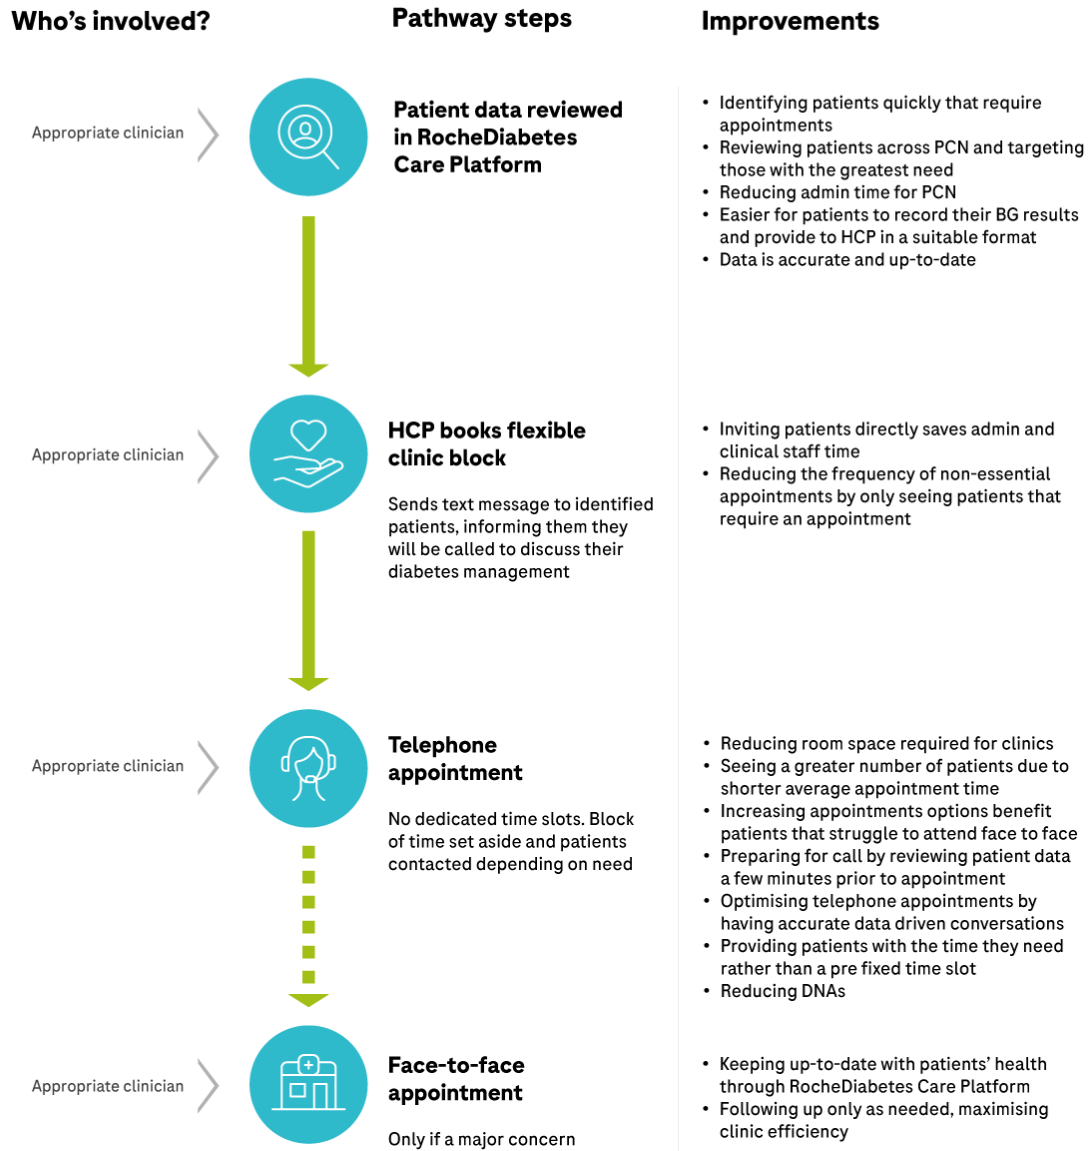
Who's involved?

Pathway steps

Improvements

Appropriate clinician

Patient data reviewed in RocheDiabetes Care Platform

- Identifying patients quickly that require appointments
- Reviewing patients across PCN and targeting those with the greatest need
- Reducing admin time for PCN
- Easier for patients to record their BG results and provide to HCP in a suitable format
- Data is accurate and up-to-date

Appropriate clinician

HCP books flexible clinic block

Sends text message to identified patients, informing them they will be called to discuss their diabetes management

- Inviting patients directly saves admin and clinical staff time
- Reducing the frequency of non-essential appointments by only seeing patients that require an appointment

Appropriate clinician

Telephone appointment

No dedicated time slots. Block of time set aside and patients contacted depending on need

- Reducing room space required for clinics
- Seeing a greater number of patients due to shorter average appointment time
- Increasing appointments options benefit patients that struggle to attend face to face
- Preparing for call by reviewing patient data a few minutes prior to appointment
- Optimising telephone appointments by having accurate data driven conversations
- Providing patients with the time they need rather than a pre fixed time slot
- Reducing DNAs

Appropriate clinician

Face-to-face appointment

Only if a major concern

- Keeping up-to-date with patients' health through RocheDiabetes Care Platform
- Following up only as needed, maximising clinic efficiency